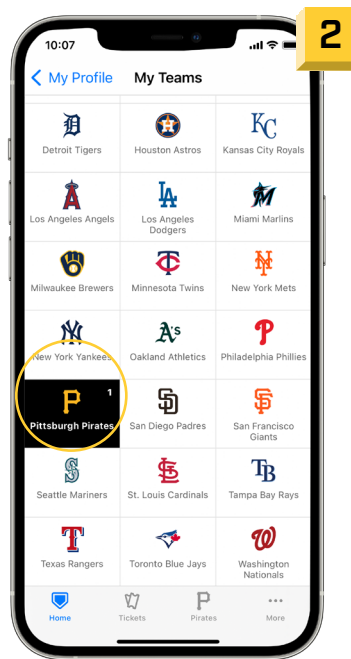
2

10:07

My Profile My Teams

| Detroit Tigers | Houston Astros | Kansas City Royals |
|---|---|---|
| Los Angeles Angels | Los Angeles Dodgers | Miami Marlins |
| Milwaukee Brewers | Minnesota Twins | New York Mets |
| New York Yankees | Oakland Athletics | Philadelphia Phillies |
| 1 Pittsburgh Pirates | San Diego Padres | San Francisco Giants |
| Seattle Mariners | St. Louis Cardinals | Tampa Bay Rays |
| Texas Rangers | Toronto Blue Jays | Washington Nationals |

Home Tickets Pirates More